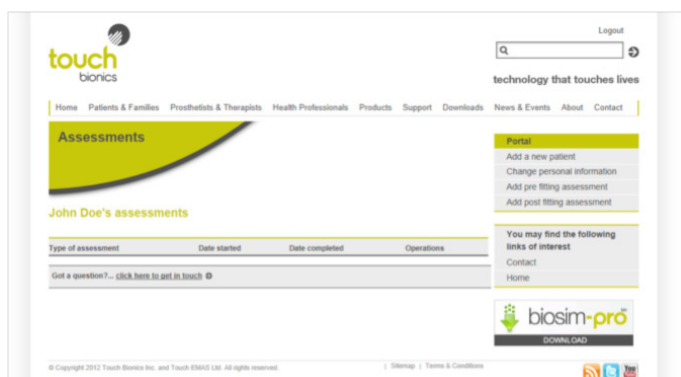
touch
bionics

Logout

technology that touches lives

Home | Patients & Families | Prosthetists & Therapists | Health Professionals | Products | Support | Downloads | News & Events | About | Contact

Assessments

John Doe's assessments

| Type of assessment | Date started | Date completed | Operations |
|---|---|---|---|

Got a question?... click here to get in touch

Portal
Add a new patient
Change personal information
Add pre fitting assessment
Add post fitting assessment

You may find the following links of interest
Contact
Home

biosim-pro
DOWNLOAD

© Copyright 2012 Touch Bionics Inc. and Touch EMAS Ltd. All rights reserved.

| Sitemap | Terms & Conditions